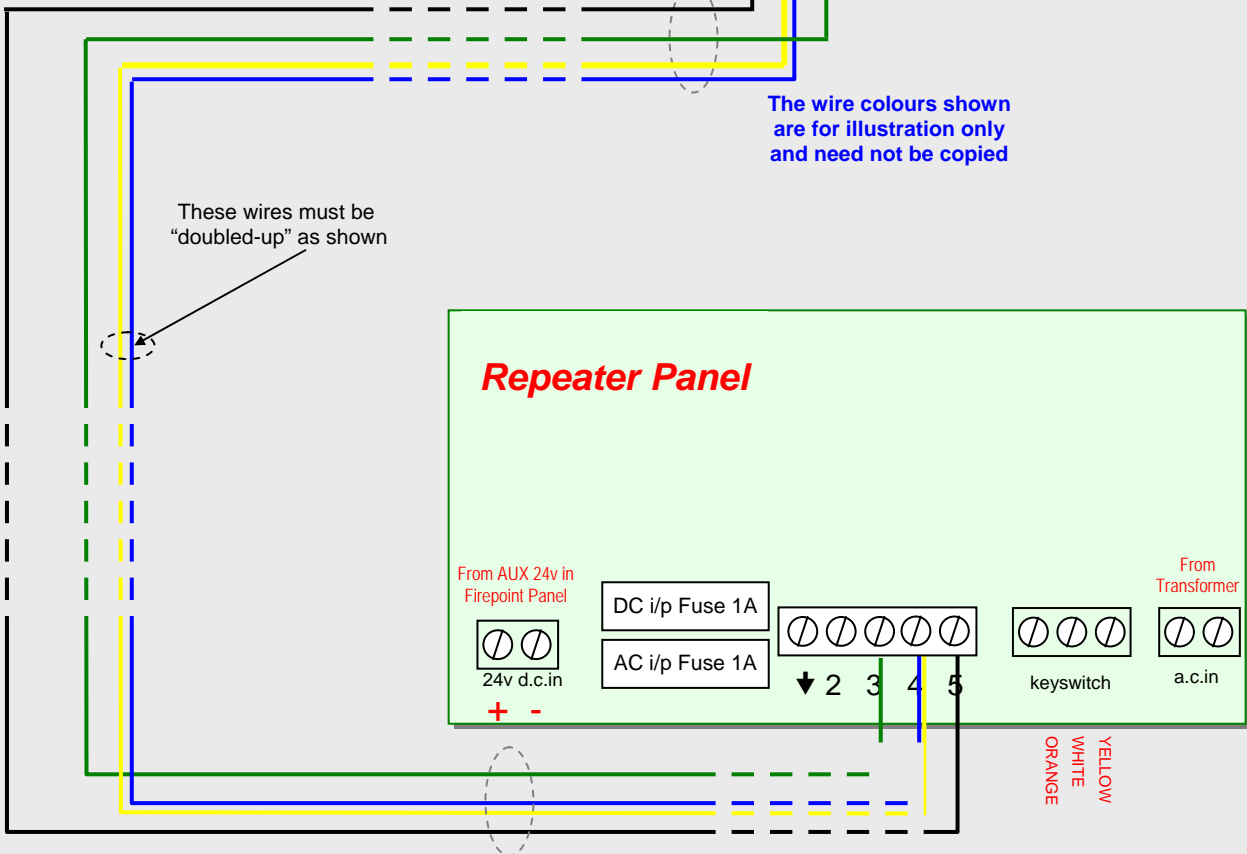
The wire colours shown are for illustration only and need not be copied

These wires must be “doubled-up” as shown

Repeater Panel

From AUX 24v in Firepoint Panel

24v d.c.in

+ -

DC i/p Fuse 1A

AC i/p Fuse 1A

⏚ 2 3 4 5

keyswitch

From Transformer

a.c.in

ORANGE

WHITE

YELLOW